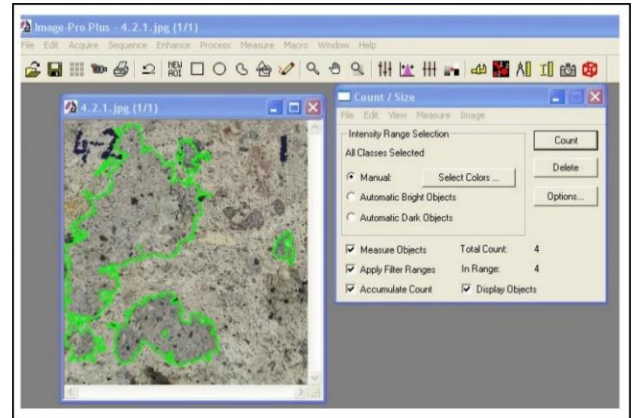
Image-Pro Plus - 4.2.1.jpg (1/1)
File Edit Acquire Sequence Enhance Process Measure Macro Window Help

NEW AOI

4.2.1.jpg (1/1)

4-2

1

Count / Size
File Edit View Measure Image

Intensity Range Selection
All Classes Selected

Manual:
Select Colors ...
Automatic Bright Objects
Automatic Dark Objects

Count
Delete
Options...

Measure Objects
Total Count: 4
Apply Filter Ranges
In Range: 4
Accumulate Count
Display Objects